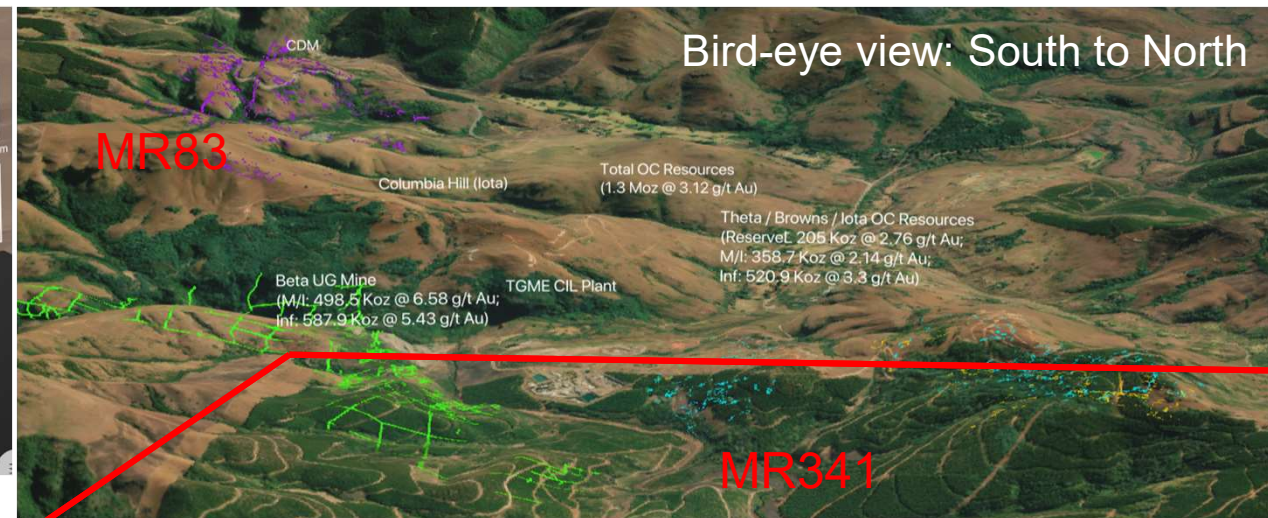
Bird-eye view: South to North

CDM

MR83

Columbia Hill (Iota)

Total OC Resources
(1.3 Moz @ 3.12 g/t Au)

Theta / Browns / Iota OC Resources
(Reserve: 205 Koz @ 2.76 g/t Au;
M/I: 358.7 Koz @ 2.14 g/t Au;
Inf: 520.9 Koz @ 3.3 g/t Au)

Beta UG Mine
(M/I: 498.5 Koz @ 6.58 g/t Au;
Inf: 587.9 Koz @ 5.43 g/t Au)

TGME CIL Plant

MR341